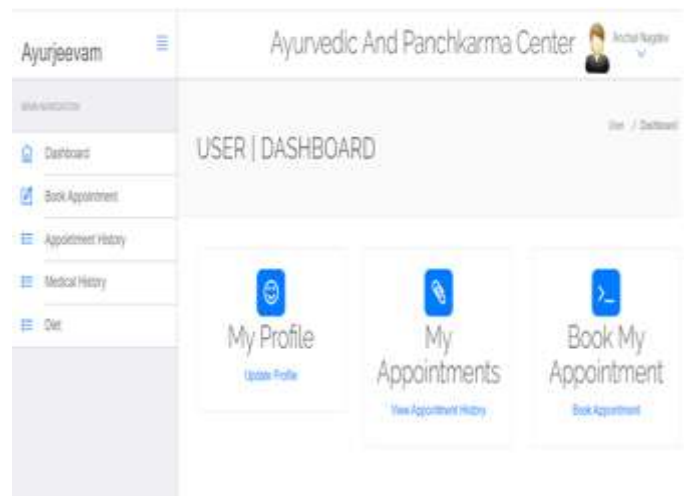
Ayurjeevam

Ayurvedic And Panchkarma Center

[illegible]

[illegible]

Dashboard

Book Appointment

Appointment History

Medical History

Diet

USER | DASHBOARD

User / Dashboard

My Profile

Update Profile

My Appointments

View Appointment History

Book My Appointment

Book Appointment